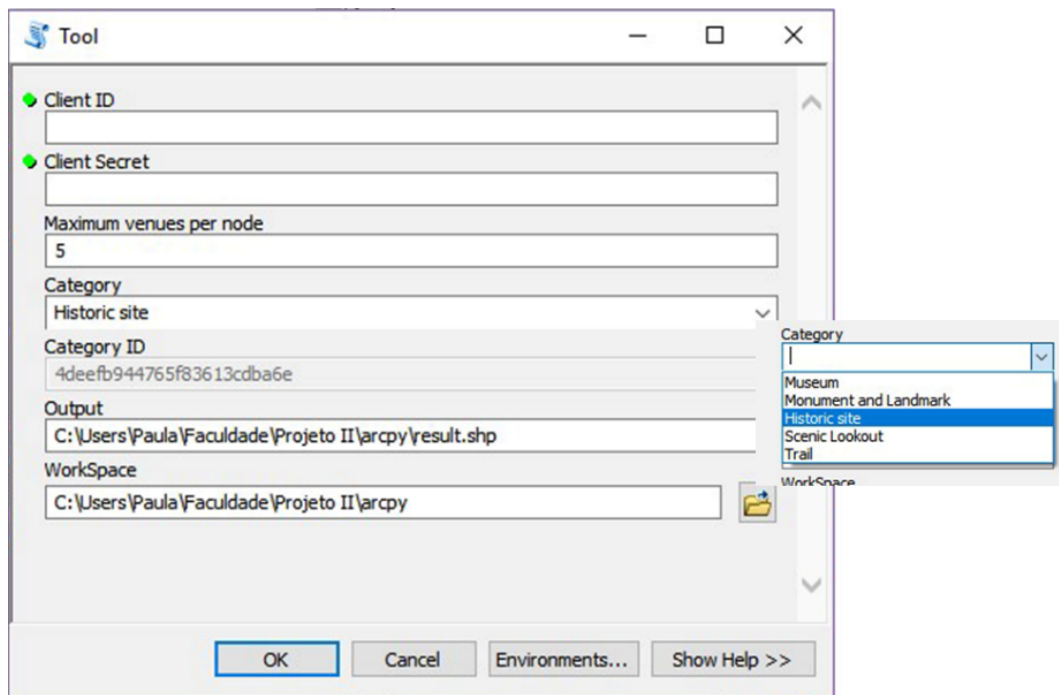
Tool

Client ID

Client Secret

Maximum venues per node

5

Category

Historic site

Category ID

4deefb944765f83613cdba6e

Output

C:\Users\Paula\Faculdade\Projeto II\arcpy\result.shp

WorkSpace

C:\Users\Paula\Faculdade\Projeto II\arcpy

Category

Museum
Monument and Landmark
Historic site
Scenic Lookout
Trail

WorkSpace

OK Cancel Environments... Show Help >>